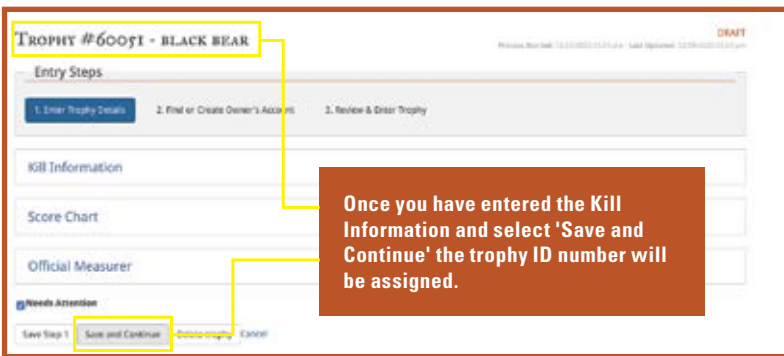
Trophy #60051 - black bear

DRAFT

Process Started: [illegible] - Last Updated: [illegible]

Entry Steps

1. Enter Trophy Details

2. Find or Create Owner's Account

3. Review & Enter Trophy

Kill Information

Score Chart

Official Measurer

Needs Attention

Save Step 1

Save and Continue

Delete trophy

Cancel

Once you have entered the Kill Information and select 'Save and Continue' the trophy ID number will be assigned.